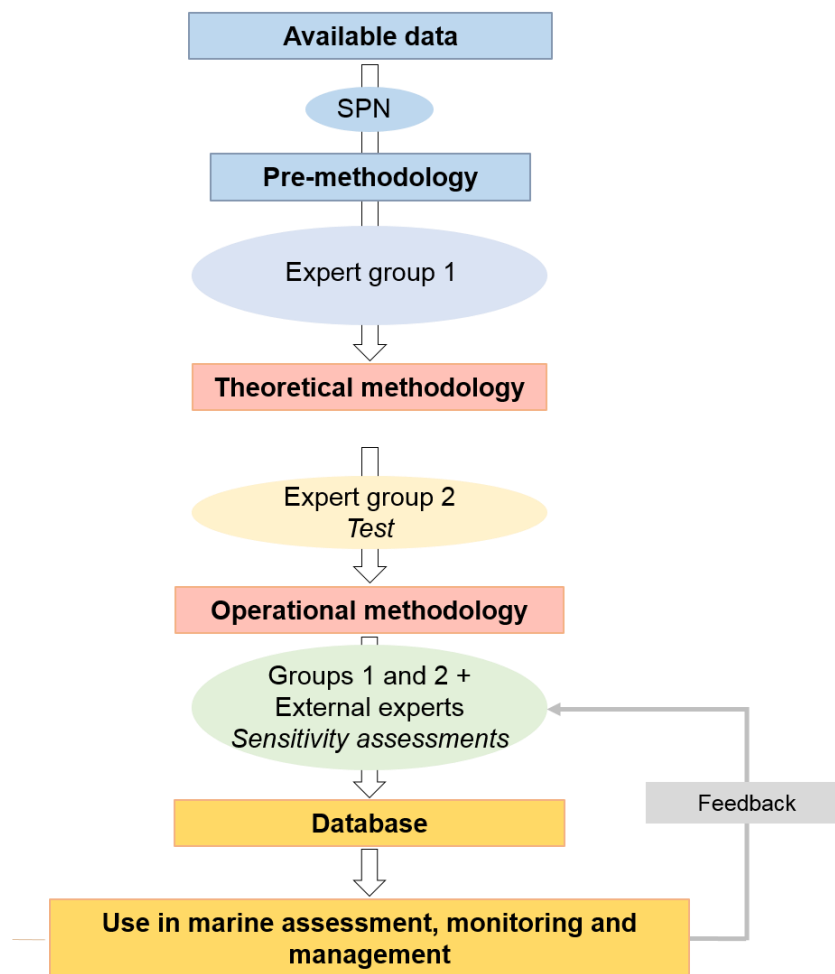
Available data

SPN

Pre-methodology

Expert group 1

Theoretical methodology

Expert group 2
*Test*

Operational methodology

Groups 1 and 2 +
External experts
*Sensitivity assessments*

Database

Feedback

Use in marine assessment, monitoring and management